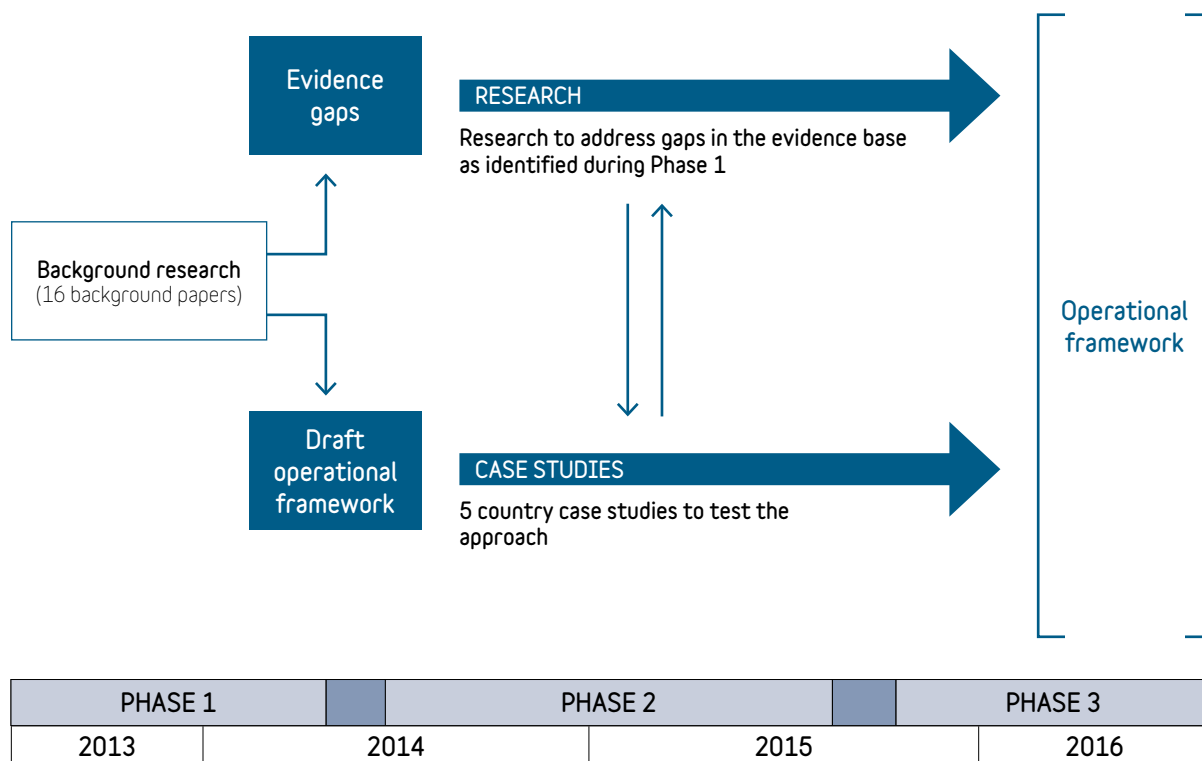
Evidence gaps

RESEARCH

Research to address gaps in the evidence base as identified during Phase 1

Background research
(16 background papers)

Operational framework

Draft operational framework

CASE STUDIES

5 country case studies to test the approach

| PHASE 1 | | PHASE 2 | | PHASE 3 |
|---|---|---|---|---|

| 2013 | 2014 | 2015 | 2016 |
|---|---|---|---|